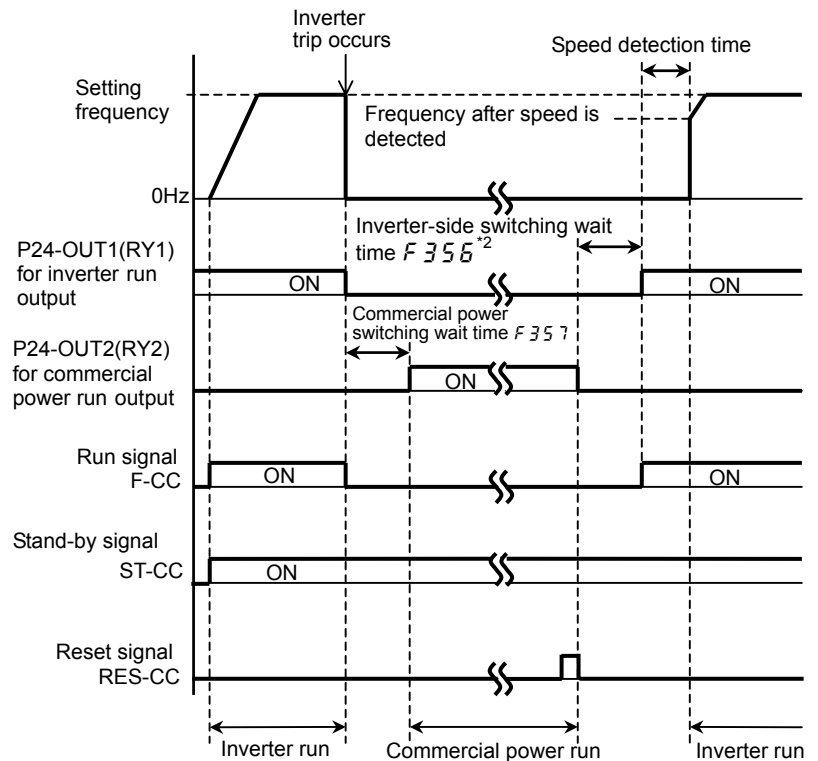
Inverter trip occurs

Speed detection time

Setting frequency

Frequency after speed is detected

0Hz

Inverter-side switching wait time $F356^{*2}$

P24-OUT1(RY1) for inverter run output

ON

ON

Commercial power switching wait time $F357$

P24-OUT2(RY2) for commercial power run output

ON

Run signal F-CC

ON

ON

Stand-by signal ST-CC

ON

Reset signal RES-CC

Inverter run

Commercial power run

Inverter run